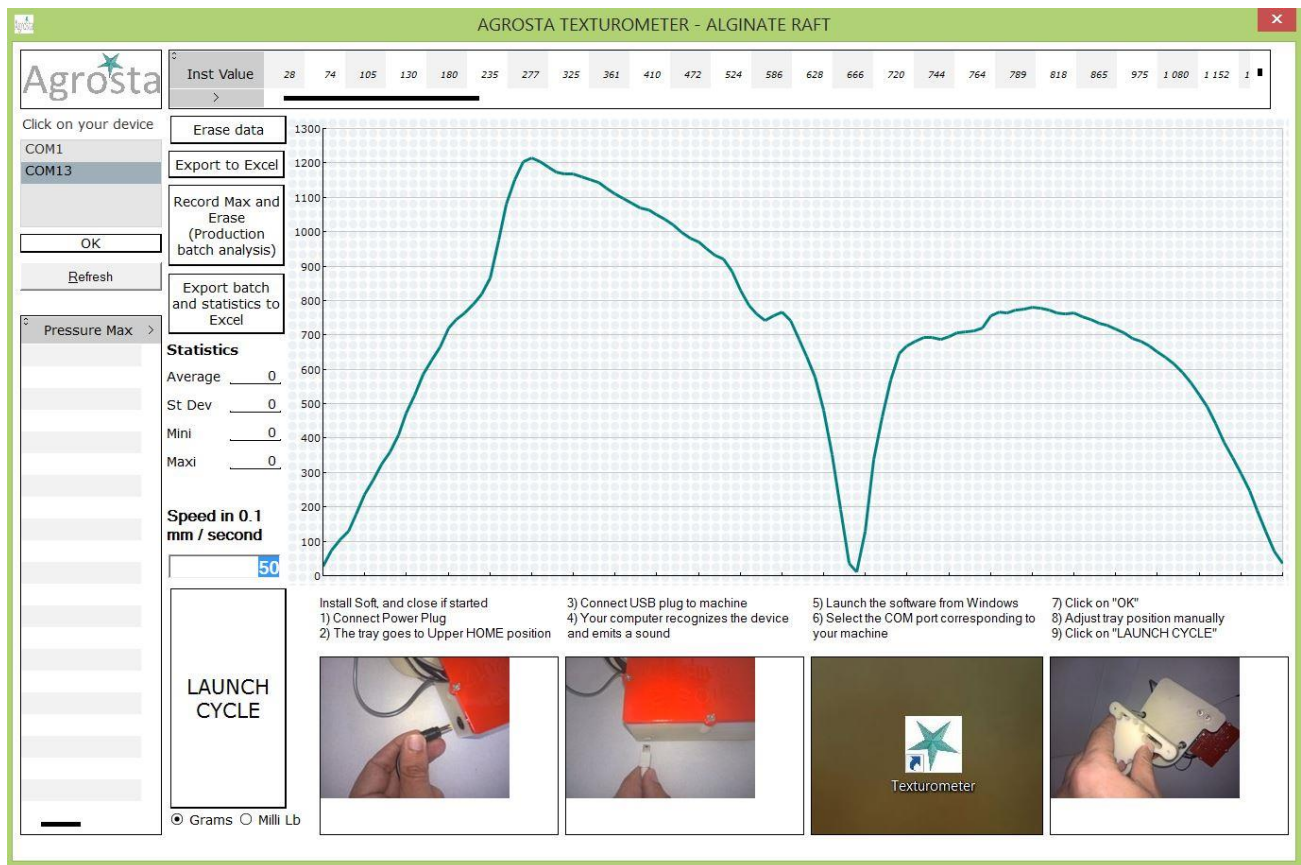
AGROSTA TEXTUROMETER - ALGINATE RAFT

Agrosta

| Inst Value | 28 | 74 | 105 | 130 | 180 | 235 | 277 | 325 | 361 | 410 | 472 | 524 | 586 | 628 | 666 | 720 | 744 | 764 | 789 | 818 | 865 | 975 | 1 080 | 1 152 | 1 |
|---|---|---|---|---|---|---|---|---|---|---|---|---|---|---|---|---|---|---|---|---|---|---|---|---|---|
| > | | | | | | | | | | | | | | | | | | | | | | | | | |

Click on your device
COM1
COM13
OK
Refresh

Pressure Max >

Erase data
Export to Excel
Record Max and Erase (Production batch analysis)
Export batch and statistics to Excel

Statistics
Average 0
St Dev 0
Mini 0
Maxi 0

Speed in 0.1 mm / second
50

LAUNCH CYCLE

Grams Milli Lb

1300
1200
1100
1000
900
800
700
600
500
400
300
200
100
0

Install Soft, and close if started
1) Connect Power Plug
2) The tray goes to Upper HOME position

3) Connect USB plug to machine
4) Your computer recognizes the device and emits a sound

5) Launch the software from Windows
6) Select the COM port corresponding to your machine

7) Click on "OK"
8) Adjust tray position manually
9) Click on "LAUNCH CYCLE"

Texturometer